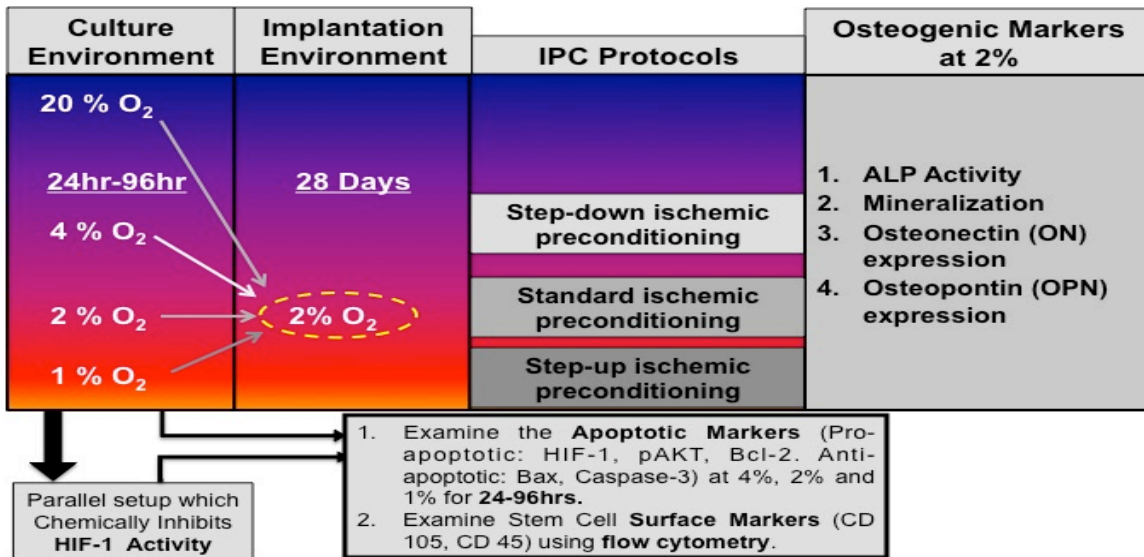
| Culture Environment | Implantation Environment | IPC Protocols | Osteogenic Markers at 2% |
|---|---|---|---|
| 20 % $O_2$<br>24hr-96hr<br>4 % $O_2$<br>2 % $O_2$<br>1 % $O_2$ | 28 Days<br>2% $O_2$ | Step-down ischemic preconditioning<br>Standard ischemic preconditioning<br>Step-up ischemic preconditioning | 1. ALP Activity<br>2. Mineralization<br>3. Osteonectin (ON) expression<br>4. Osteopontin (OPN) expression |

1. Examine the Apoptotic Markers (Pro-apoptotic: HIF-1, pAKT, Bcl-2. Anti-apoptotic: Bax, Caspase-3) at 4%, 2% and 1% for 24-96hrs.
2. Examine Stem Cell Surface Markers (CD 105, CD 45) using flow cytometry.

Parallel setup which Chemically Inhibits HIF-1 Activity